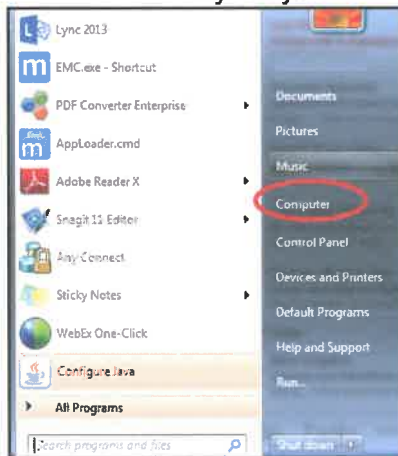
Lync 2013
EMC.exe - Shortcut
PDF Converter Enterprise
AppLoader.cmd
Adobe Reader X
Snagit 11 Editor
Any Connect
Sticky Notes
WebEx One-Click
Configure Java
All Programs
Search programs and files

Documents
Pictures
Music
Computer
Control Panel
Devices and Printers
Default Programs
Help and Support
Run...
Shut down